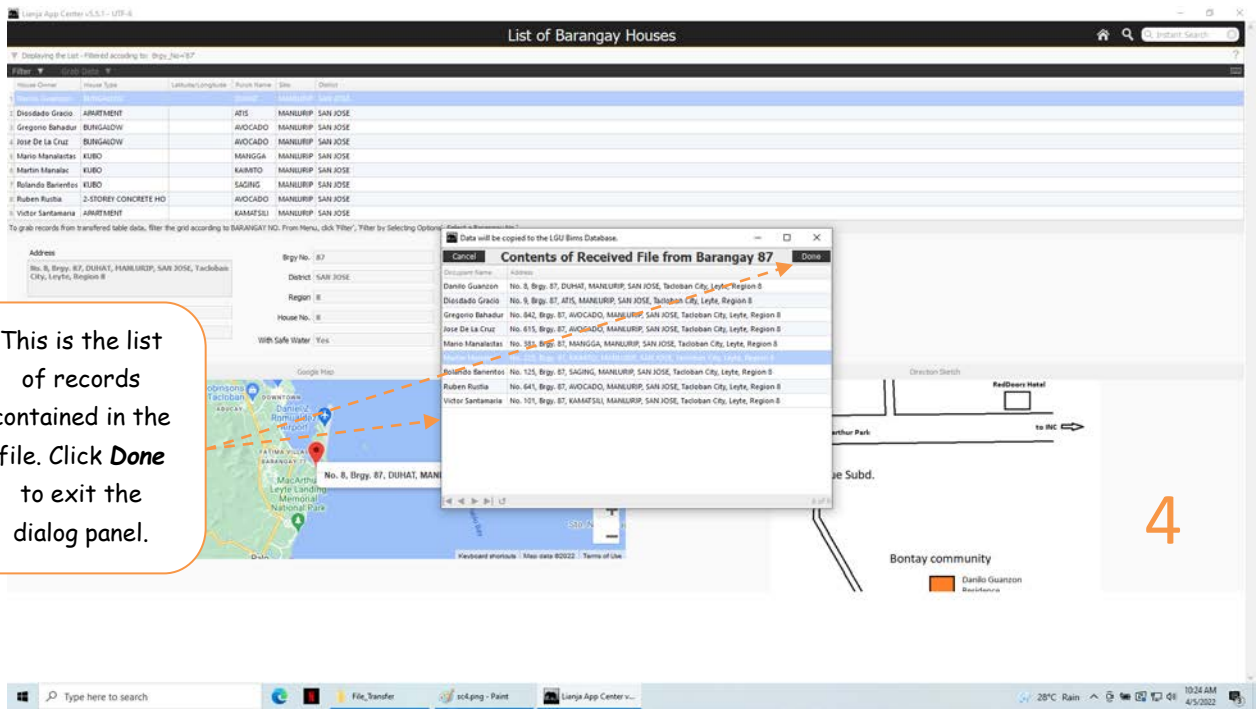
Lianja App Center v5.5.1 - UTF-8

List of Barangay Houses

Instant Search

Displaying the List - Filtered according to: Brgy_No='87'

Filter  Grab Data

| House Owner | House Type | Latitude/Longitude | Purok Name | Sitio | District |
|---|---|---|---|---|---|
| Danilo Guanzon | BUNGALOW | | DUHAT | MANLURIP | SAN JOSE |
| Diosdado Gracio | APARTMENT | | ATIS | MANLURIP | SAN JOSE |
| Gregorio Bahadur | BUNGALOW | | AVOCADO | MANLURIP | SAN JOSE |
| Jose De La Cruz | BUNGALOW | | AVOCADO | MANLURIP | SAN JOSE |
| Mario Manalastas | KUBO | | MANGGA | MANLURIP | SAN JOSE |
| Martin Manalac | KUBO | | KAIMITO | MANLURIP | SAN JOSE |
| Rolando Barientos | KUBO | | SAGING | MANLURIP | SAN JOSE |
| Ruben Rustia | 2-STOREY CONCRETE HO | | AVOCADO | MANLURIP | SAN JOSE |
| Victor Santamaria | APARTMENT | | KAMATSILI | MANLURIP | SAN JOSE |

To grab records from transferred table data, filter the grid according to BARANGAY NO. From Menu, click 'Filter', 'Filter by Selecting Options', Select a Barangay No.

Address
No. 8, Brgy. 87, DUHAT, MANLURIP, SAN JOSE, Tacloban City, Leyte, Region 8

Brgy No. 87
District SAN JOSE
Region 8
House No. 8
With Safe Water Yes

Google Map

No. 8, Brgy. 87, DUHAT, MAN

Keyboard shortcuts Map data ©2022 Terms of Use

Direction Sketch

RedDoorz Hotel
to INC
arthur Park
e Subd.
Bontay community
Danilo Guanzon Residence

Data will be copied to the LGU Bims Database.

Cancel  Contents of Received File from Barangay 87  Done

| Occupant Name | Address |
|---|---|
| Danilo Guanzon | No. 8, Brgy. 87, DUHAT, MANLURIP, SAN JOSE, Tacloban City, Leyte, Region 8 |
| Diosdado Gracio | No. 9, Brgy. 87, ATIS, MANLURIP, SAN JOSE, Tacloban City, Leyte, Region 8 |
| Gregorio Bahadur | No. 842, Brgy. 87, AVOCADO, MANLURIP, SAN JOSE, Tacloban City, Leyte, Region 8 |
| Jose De La Cruz | No. 615, Brgy. 87, AVOCADO, MANLURIP, SAN JOSE, Tacloban City, Leyte, Region 8 |
| Mario Manalastas | No. 383, Brgy. 87, MANGGA, MANLURIP, SAN JOSE, Tacloban City, Leyte, Region 8 |
| Martin Manalac | No. 225, Brgy. 87, KAIMITO, MANLURIP, SAN JOSE, Tacloban City, Leyte, Region 8 |
| Rolando Barientos | No. 125, Brgy. 87, SAGING, MANLURIP, SAN JOSE, Tacloban City, Leyte, Region 8 |
| Ruben Rustia | No. 641, Brgy. 87, AVOCADO, MANLURIP, SAN JOSE, Tacloban City, Leyte, Region 8 |
| Victor Santamaria | No. 101, Brgy. 87, KAMATSILI, MANLURIP, SAN JOSE, Tacloban City, Leyte, Region 8 |

This is the list of records contained in the file. Click **Done** to exit the dialog panel.

4

Type here to search  File_Transfer  sc4.png - Paint  Lianja App Center v...  28°C Rain  10:24 AM 4/5/2022